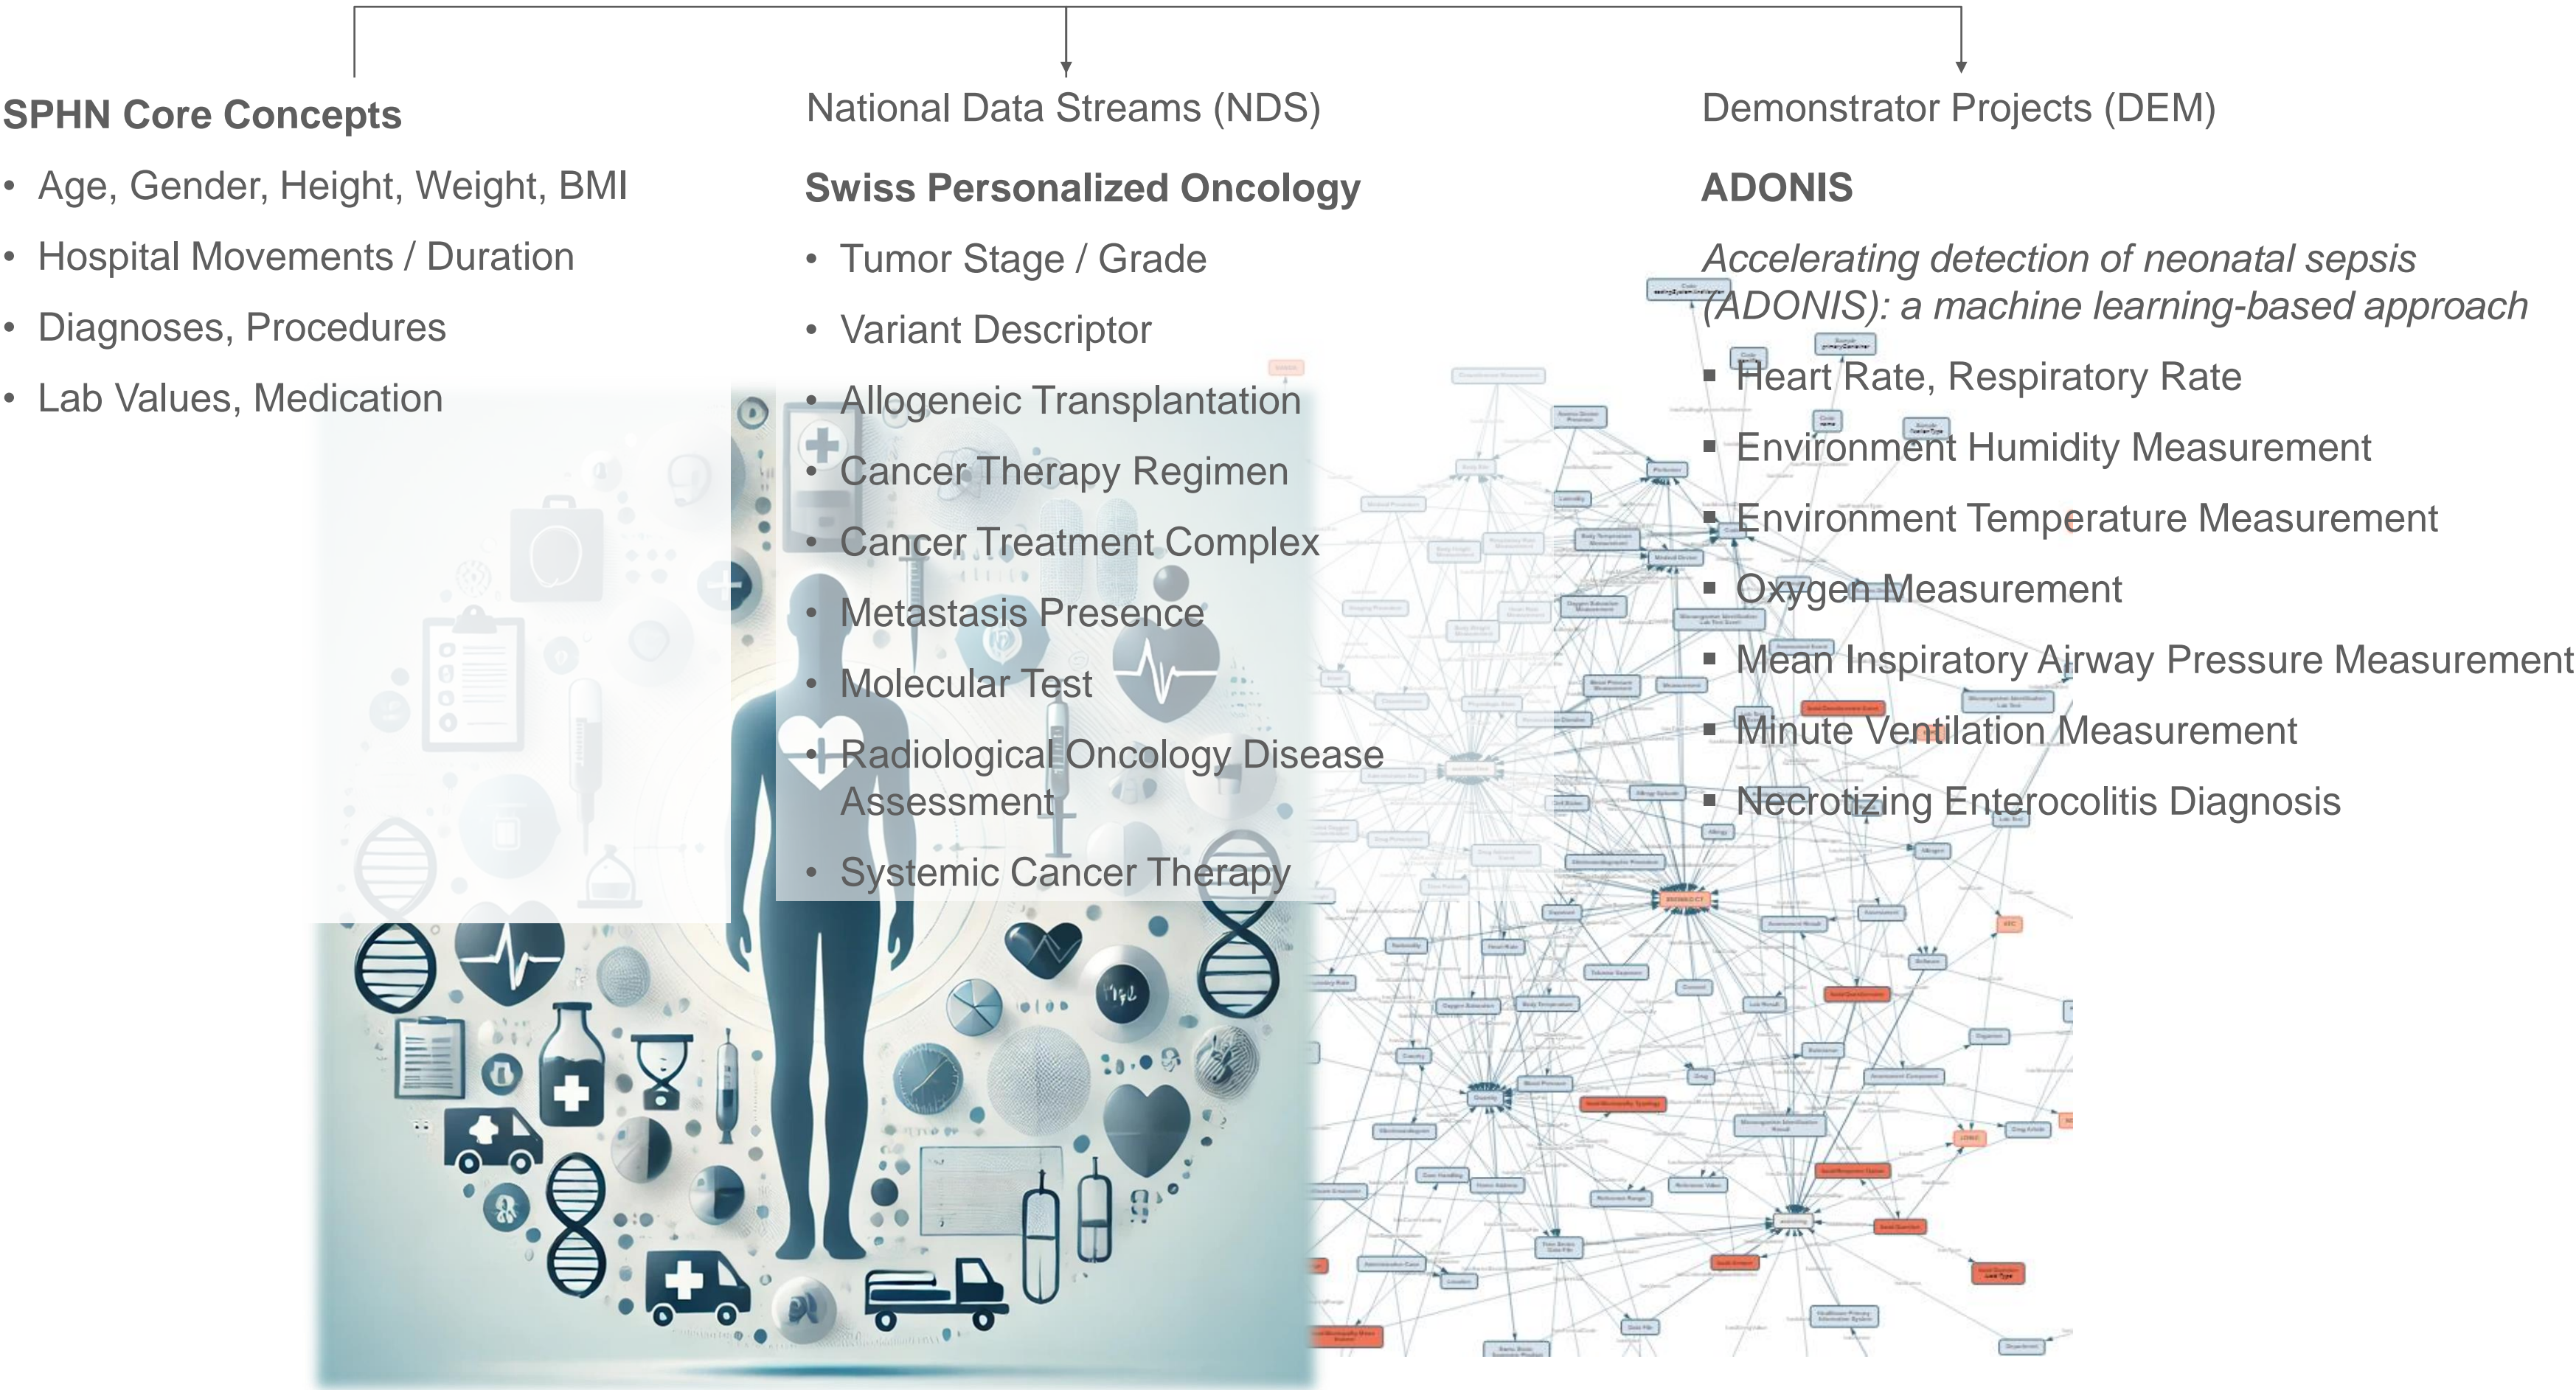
**SPHN Core Concepts**

- Age, Gender, Height, Weight, BMI
- Hospital Movements / Duration
- Diagnoses, Procedures
- Lab Values, Medication

National Data Streams (NDS)

**Swiss Personalized Oncology**

- Tumor Stage / Grade
- Variant Descriptor
- Allogeneic Transplantation
- Cancer Therapy Regimen
- Cancer Treatment Complex
- Metastasis Presence
- Molecular Test
- Radiological Oncology Disease Assessment
- Systemic Cancer Therapy

Demonstrator Projects (DEM)

**ADONIS**

*Accelerating detection of neonatal sepsis (ADONIS): a machine learning-based approach*

- Heart Rate, Respiratory Rate
- Environment Humidity Measurement
- Environment Temperature Measurement
- Oxygen Measurement
- Mean Inspiratory Airway Pressure Measurement
- Minute Ventilation Measurement
- Necrotizing Enterocolitis Diagnosis